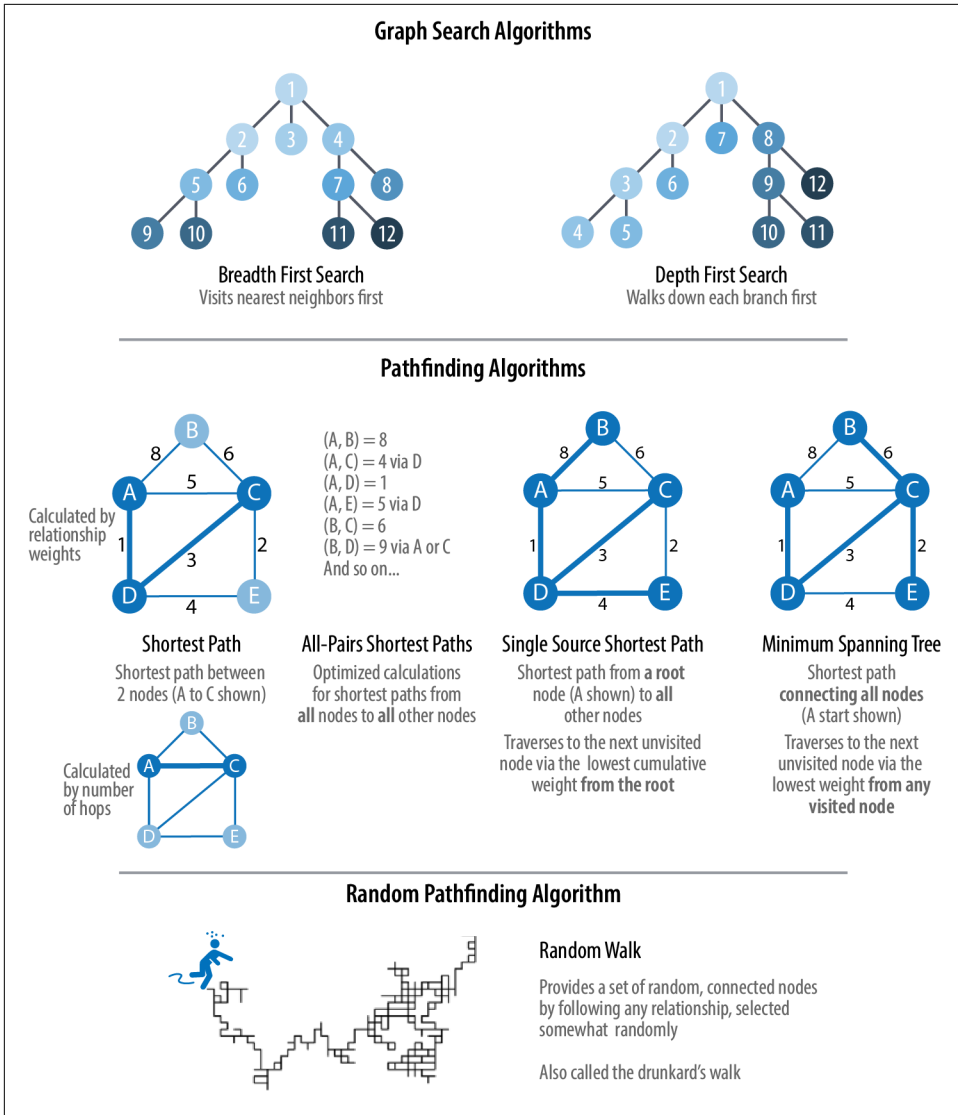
Graph Search Algorithms

1
2 3 4
5 6 7 8
9 10 11 12

Breadth First Search
Visits nearest neighbors first

1
2 7 8
3 6 9 12
4 5 10 11

Depth First Search
Walks down each branch first

Pathfinding Algorithms

Calculated by relationship weights

B
8 6
A 5 C
1 3 2
D 4 E

Shortest Path
Shortest path between 2 nodes (A to C shown)

(A, B) = 8
(A, C) = 4 via D
(A, D) = 1
(A, E) = 5 via D
(B, C) = 6
(B, D) = 9 via A or C
And so on...

All-Pairs Shortest Paths
Optimized calculations for shortest paths from **all** nodes to **all** other nodes

B
8 6
A 5 C
1 3 2
D 4 E

Single Source Shortest Path
Shortest path from **a root** node (A shown) to **all** other nodes

Traverses to the next unvisited node via the lowest cumulative weight **from the root**

B
8 6
A 5 C
1 3 2
D 4 E

Minimum Spanning Tree
Shortest path **connecting all nodes** (A start shown)

Traverses to the next unvisited node via the lowest weight **from any visited node**

Calculated by number of hops

B
A C
D E

Random Pathfinding Algorithm

Random Walk

Provides a set of random, connected nodes by following any relationship, selected somewhat randomly

Also called the drunkard's walk